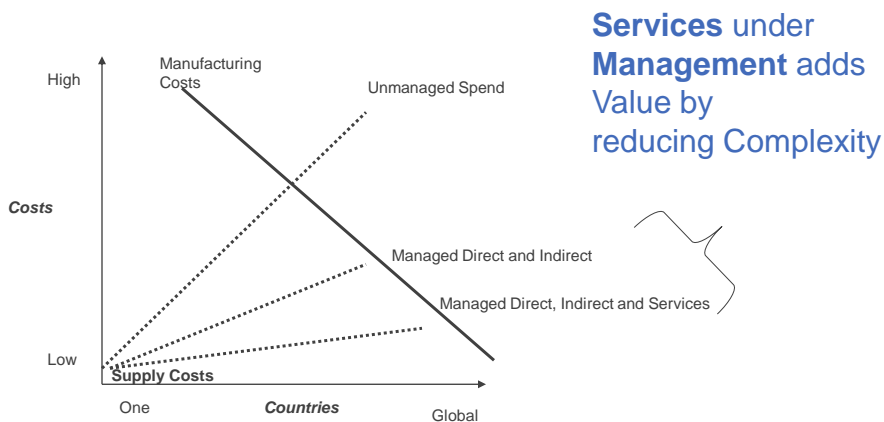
Services under Management adds Value by reducing Complexity

High

Manufacturing Costs

Unmanaged Spend

Costs

Managed Direct and Indirect

Managed Direct, Indirect and Services

Low

Supply Costs

One

Countries

Global